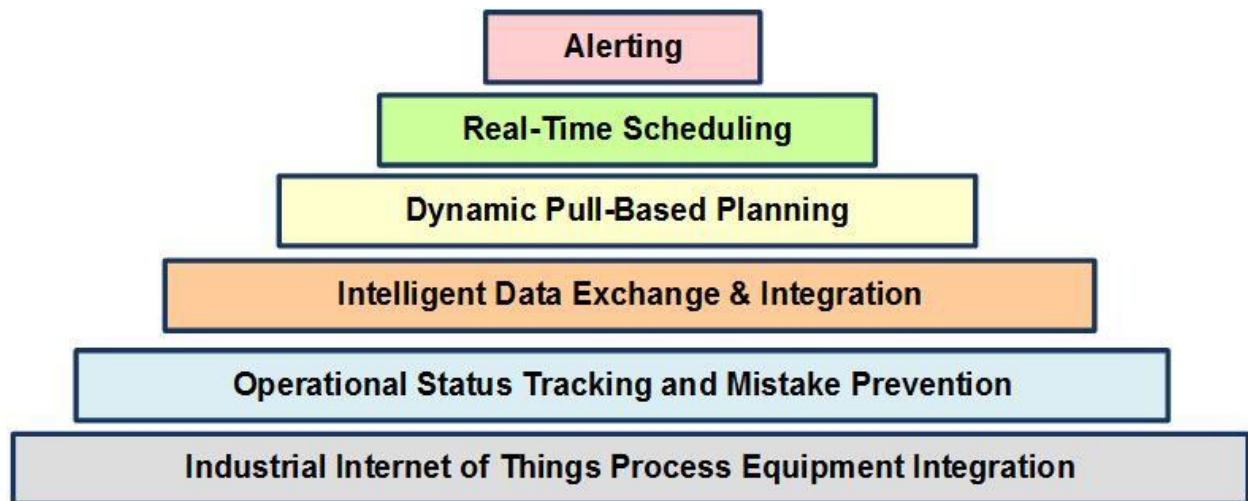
Alerting

Real-Time Scheduling

Dynamic Pull-Based Planning

Intelligent Data Exchange & Integration

Operational Status Tracking and Mistake Prevention

Industrial Internet of Things Process Equipment Integration